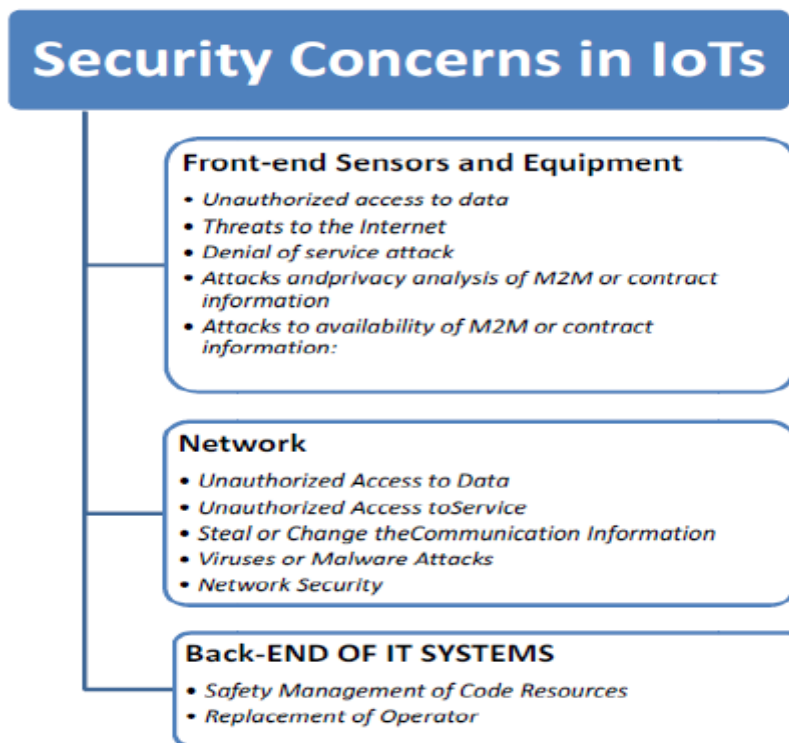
Security Concerns in IoTs

Front-end Sensors and Equipment

- Unauthorized access to data
- Threats to the Internet
- Denial of service attack
- Attacks andprivacy analysis of M2M or contract information
- Attacks to availability of M2M or contract information:

Network

- Unauthorized Access to Data
- Unauthorized Access toService
- Steal or Change theCommunication Information
- Viruses or Malware Attacks
- Network Security

Back-END OF IT SYSTEMS

- Safety Management of Code Resources
- Replacement of Operator